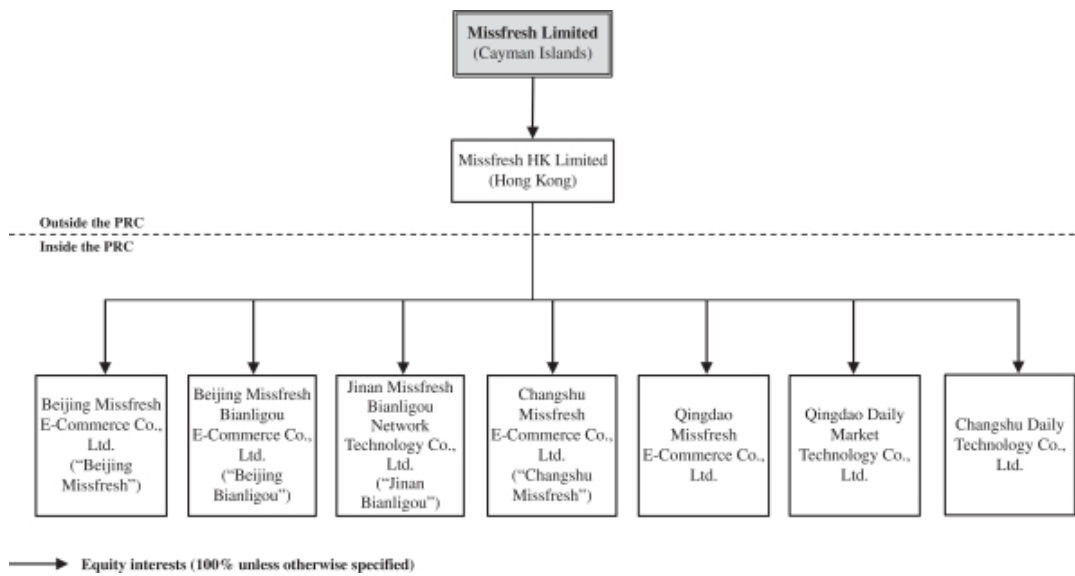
Missfresh Limited
(Cayman Islands)

Missfresh HK Limited
(Hong Kong)

Outside the PRC

Inside the PRC

Beijing Missfresh E-Commerce Co., Ltd. ("Beijing Missfresh")

Beijing Missfresh Bianligou E-Commerce Co., Ltd. ("Beijing Bianligou")

Jinan Missfresh Bianligou Network Technology Co., Ltd. ("Jinan Bianligou")

Changshu Missfresh E-Commerce Co., Ltd. ("Changshu Missfresh")

Qingdao Missfresh E-Commerce Co., Ltd.

Qingdao Daily Market Technology Co., Ltd.

Changshu Daily Technology Co., Ltd.

Equity interests (100% unless otherwise specified)